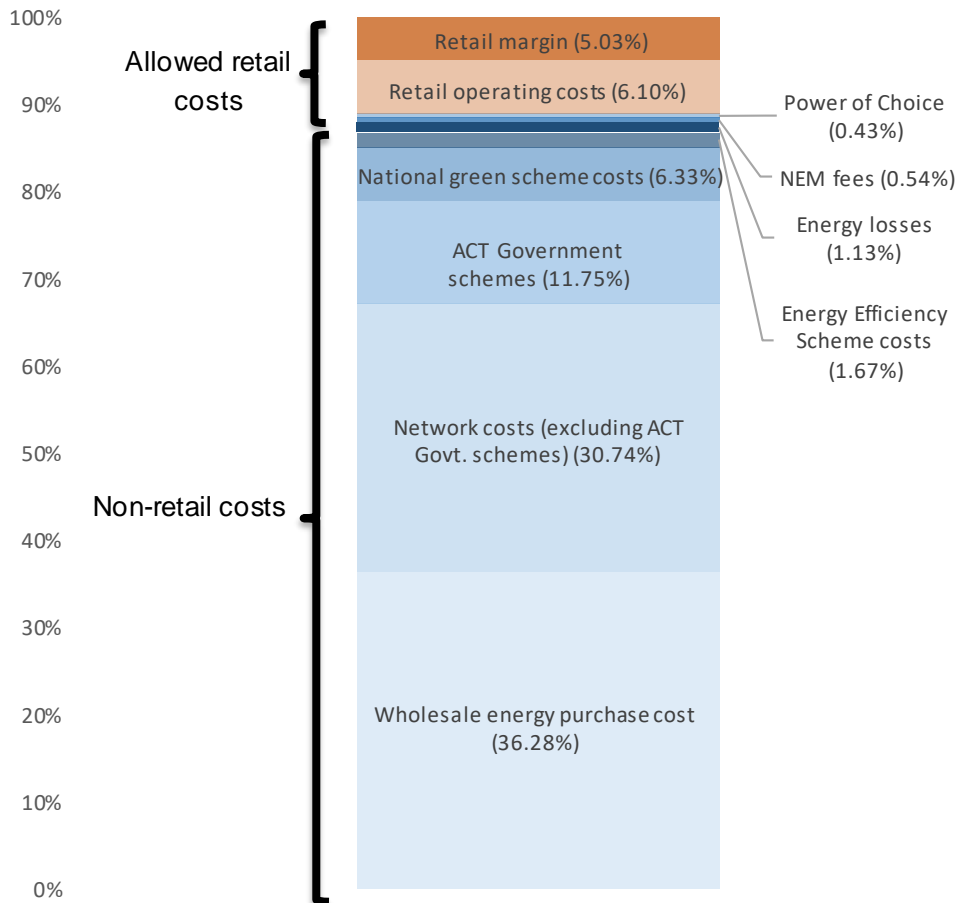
100%
90%
80%
70%
60%
50%
40%
30%
20%
10%
0%

Allowed retail costs

Non-retail costs

Retail margin (5.03%)

Retail operating costs (6.10%)

National green scheme costs (6.33%)

ACT Government schemes (11.75%)

Network costs (excluding ACT Govt. schemes) (30.74%)

Wholesale energy purchase cost (36.28%)

Power of Choice (0.43%)

NEM fees (0.54%)

Energy losses (1.13%)

Energy Efficiency Scheme costs (1.67%)